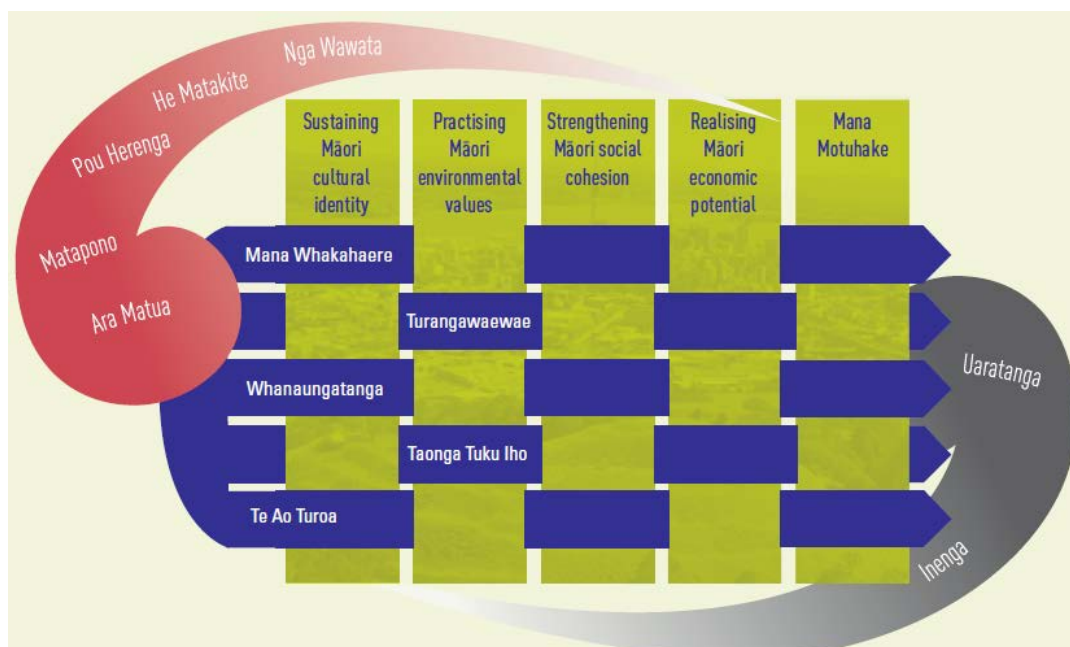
Nga Wawata

He Matakite

Pou Herenga

Matapono

Ara Matua

Sustaining Māori cultural identity

Practising Māori environmental values

Strengthening Māori social cohesion

Realising Māori economic potential

Mana Motuhake

Mana Whakahaere

Turangawaewae

Whanaungatanga

Taonga Tuku Iho

Te Ao Turoa

Uaratanga

Inenga